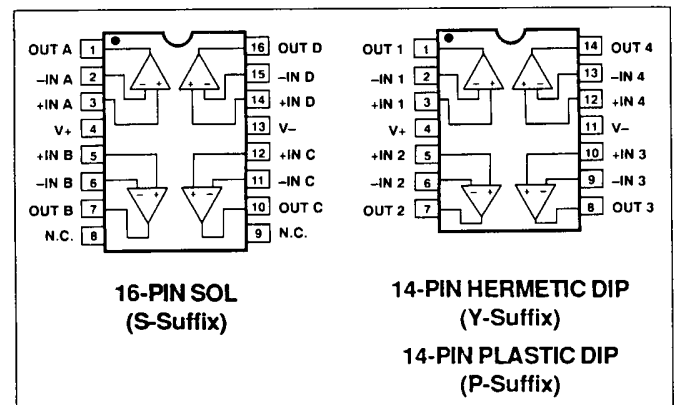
OUT A 1
–IN A 2
+IN A 3
V+ 4
+IN B 5
–IN B 6
OUT B 7
N.C. 8

16 OUT D
15 –IN D
14 +IN D
13 V–
12 +IN C
11 –IN C
10 OUT C
9 N.C.

– +
+ –
– +
+ –

16-PIN SOL
(S-Suffix)

OUT 1 1
–IN 1 2
+IN 1 3
V+ 4
+IN 2 5
–IN 2 6
OUT 2 7

14 OUT 4
13 –IN 4
12 +IN 4
11 V–
10 +IN 3
9 –IN 3
8 OUT 3

– +
+ –
– +
+ –

14-PIN HERMETIC DIP
(Y-Suffix)

14-PIN PLASTIC DIP
(P-Suffix)